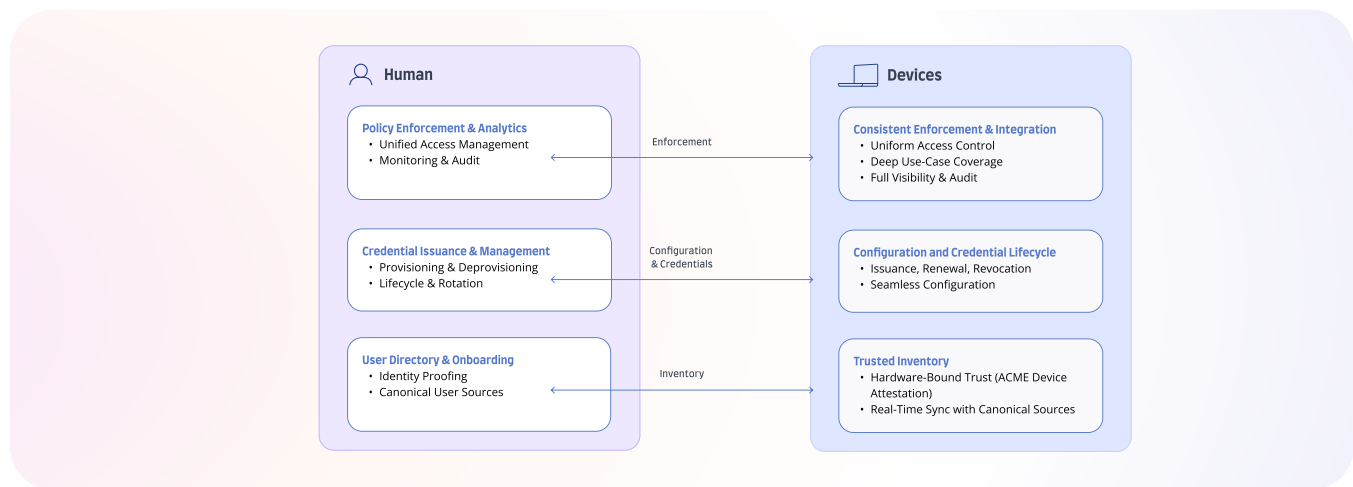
Human

Policy Enforcement & Analytics
• Unified Access Management
• Monitoring & Audit

Credential Issuance & Management
• Provisioning & Deprovisioning
• Lifecycle & Rotation

User Directory & Onboarding
• Identity Proofing
• Canonical User Sources

Enforcement

Configuration & Credentials

Inventory

Devices

Consistent Enforcement & Integration
• Uniform Access Control
• Deep Use-Case Coverage
• Full Visibility & Audit

Configuration and Credential Lifecycle
• Issuance, Renewal, Revocation
• Seamless Configuration

Trusted Inventory
• Hardware-Bound Trust (ACME Device Attestation)
• Real-Time Sync with Canonical Sources